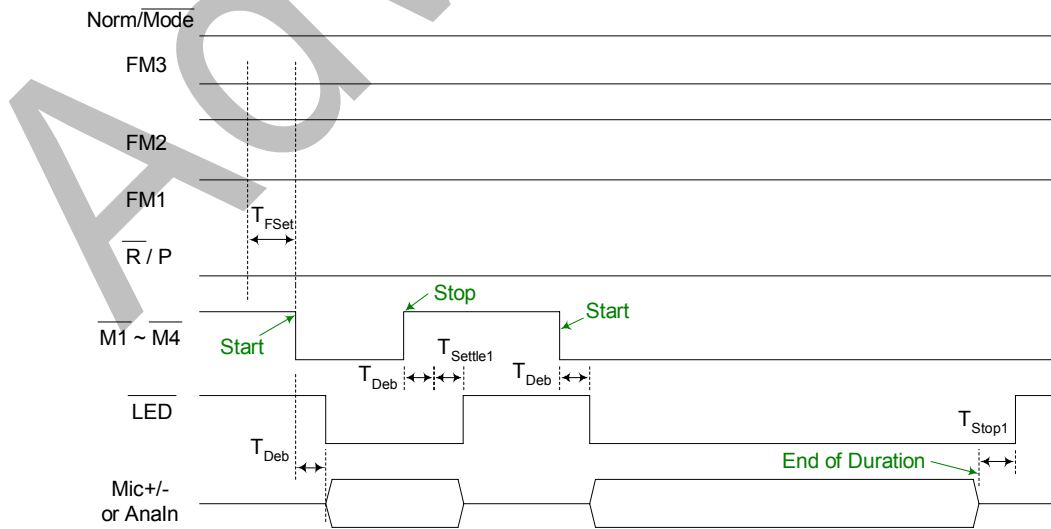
Norm/$\overline{\text{Mode}}$

FM3

FM2

FM1

$T_{FSet}$

$\overline{\text{R}}$ / P

Stop

Start

$\overline{\text{M1}}$ ~ $\overline{\text{M4}}$

Start

$T_{Settle1}$

$T_{Deb}$

$T_{Deb}$

$\overline{\text{LED}}$

$T_{Stop1}$

$T_{Deb}$

End of Duration

Mic+/- or AnaIn